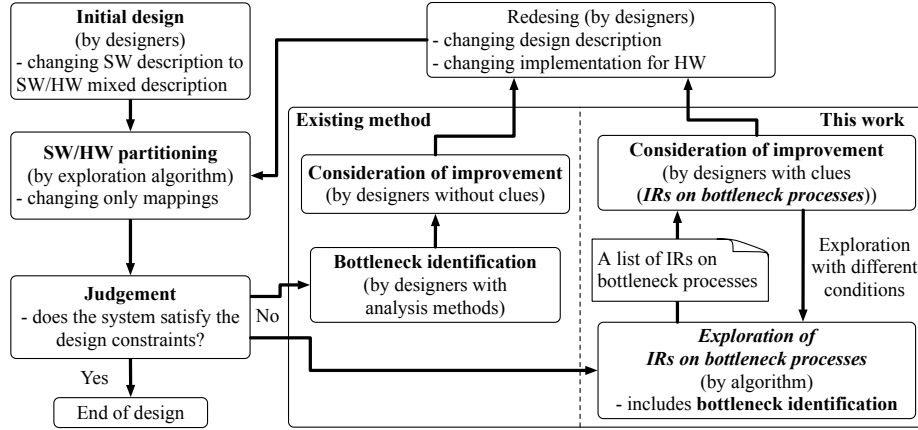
**Initial design**
(by designers)
- changing SW description to SW/HW mixed description

Redesing (by designers)
- changing design description
- changing implementation for HW

**SW/HW partitioning**
(by exploration algorithm)
- changing only mappings

**Existing method**

**This work**

**Consideration of improvement**
(by designers without clues)

**Consideration of improvement**
(by designers with clues
(***IRs on bottleneck processes***))

**Bottleneck identification**
(by designers with analysis methods)

A list of IRs on bottleneck processes

Exploration with different conditions

**Judgement**
- does the system satisfy the design constraints?

No

Yes

***Exploration of IRs on bottleneck processes***
(by algorithm)
- includes **bottleneck identification**

End of design